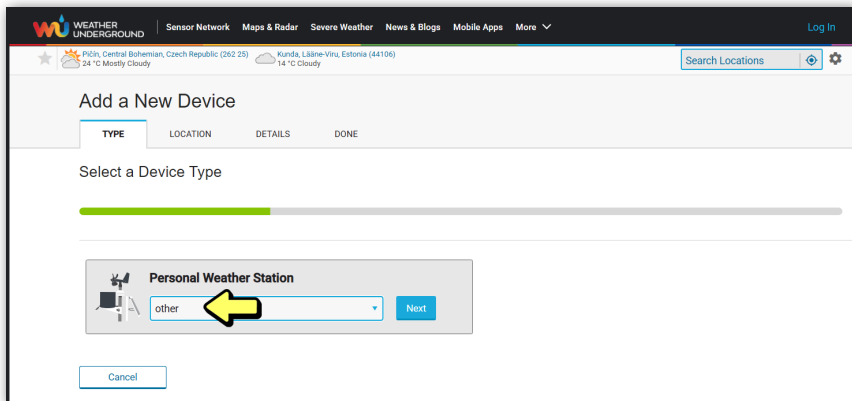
WEATHER UNDERGROUND | Sensor Network | Maps & Radar | Severe Weather | News & Blogs | Mobile Apps | More | Log In

Pičín, Central Bohemian, Czech Republic (262 25)
24 °C Mostly Cloudy

Kunda, Lääne-Viru, Estonia (44106)
14 °C Cloudy

Search Locations

Add a New Device

TYPE | LOCATION | DETAILS | DONE

Select a Device Type

Personal Weather Station

other

Next

Cancel